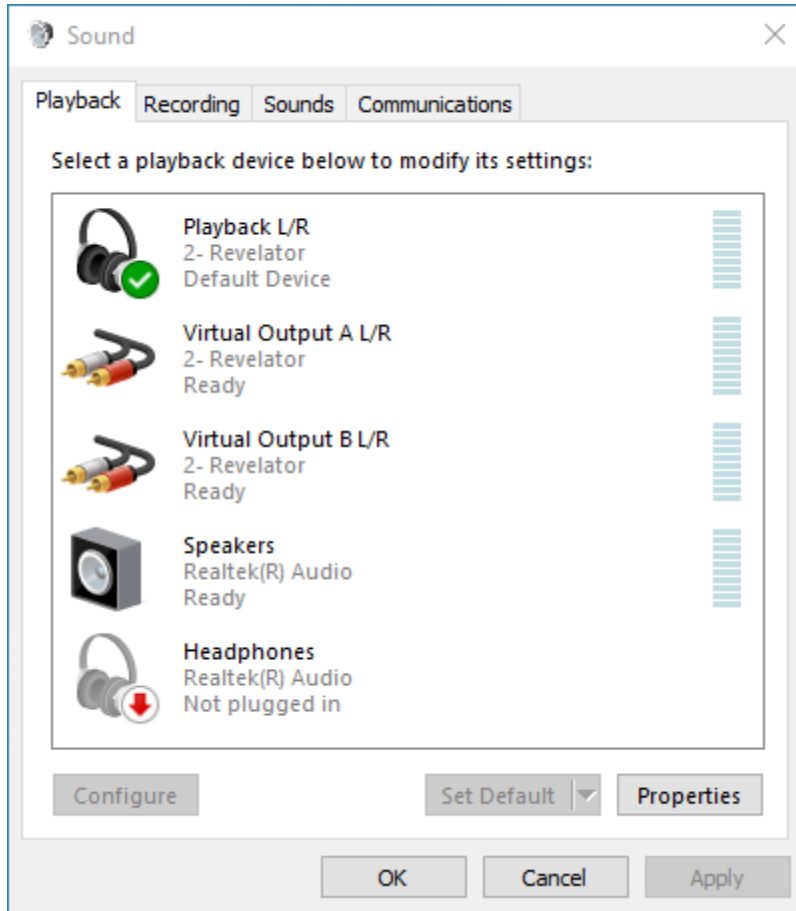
Sound

Playback | Recording | Sounds | Communications

Select a playback device below to modify its settings:

Playback L/R
2- Revelator
Default Device

Virtual Output A L/R
2- Revelator
Ready

Virtual Output B L/R
2- Revelator
Ready

Speakers
Realtek(R) Audio
Ready

Headphones
Realtek(R) Audio
Not plugged in

Configure
Set Default
Properties

OK
Cancel
Apply